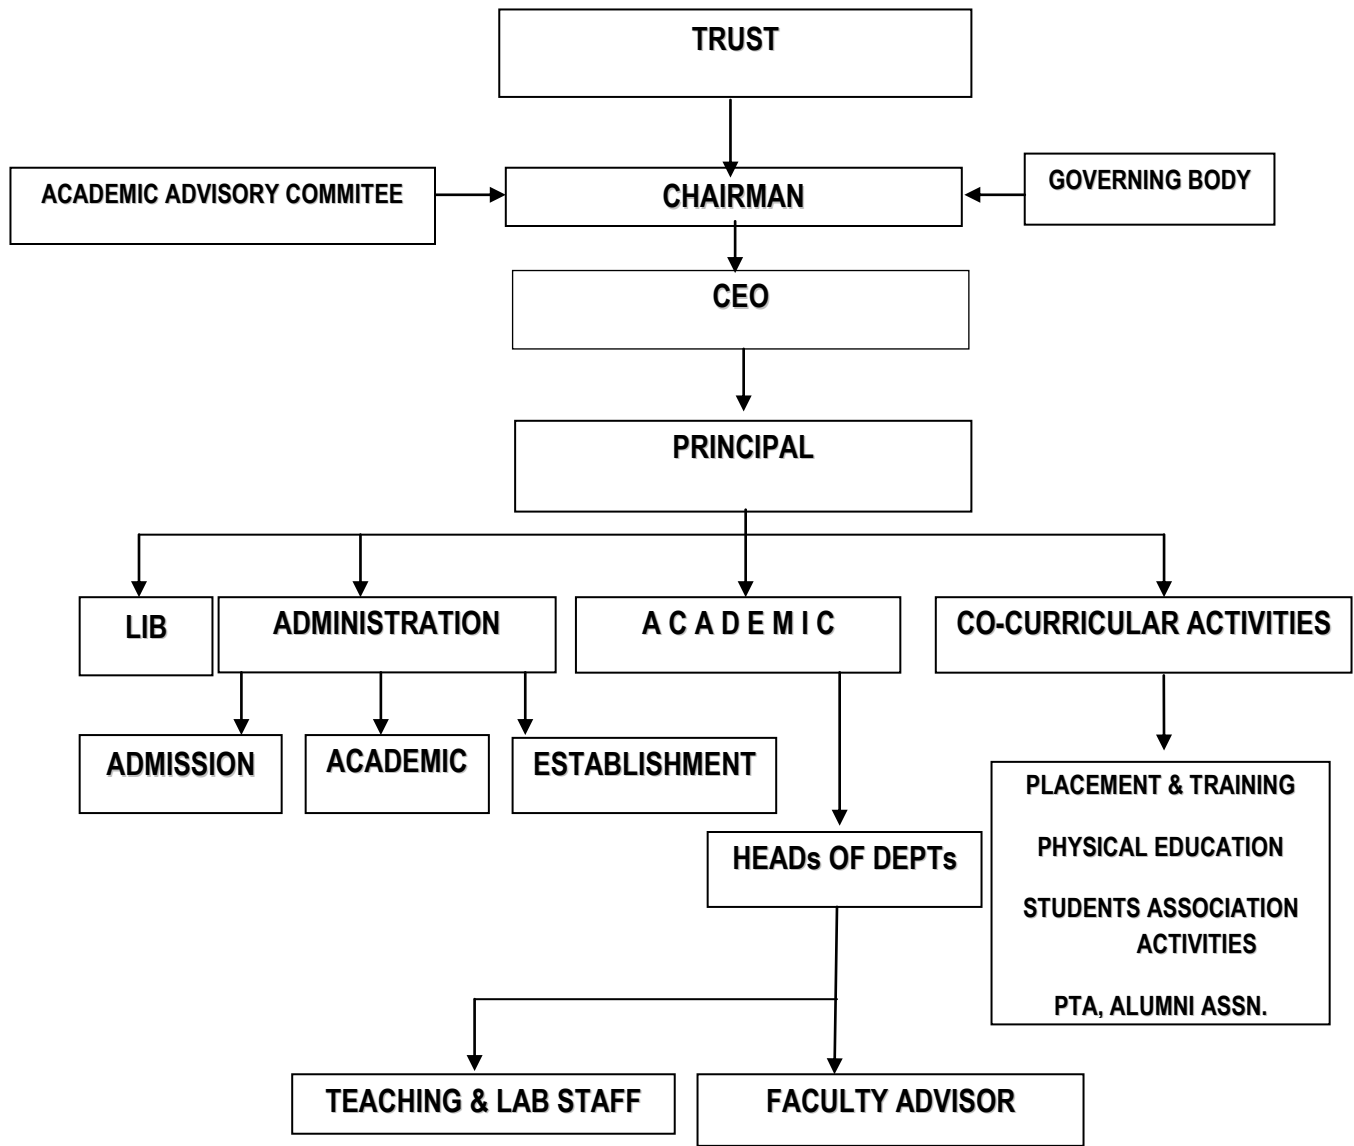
TRUST

ACADEMIC ADVISORY COMMITEE

CHAIRMAN

GOVERNING BODY

CEO

PRINCIPAL

LIB

ADMINISTRATION

A C A D E M I C

CO-CURRICULAR ACTIVITIES

ADMISSION

ACADEMIC

ESTABLISHMENT

HEADs OF DEPTs

PLACEMENT & TRAINING

PHYSICAL EDUCATION

STUDENTS ASSOCIATION ACTIVITIES

PTA, ALUMNI ASSN.

TEACHING & LAB STAFF

FACULTY ADVISOR